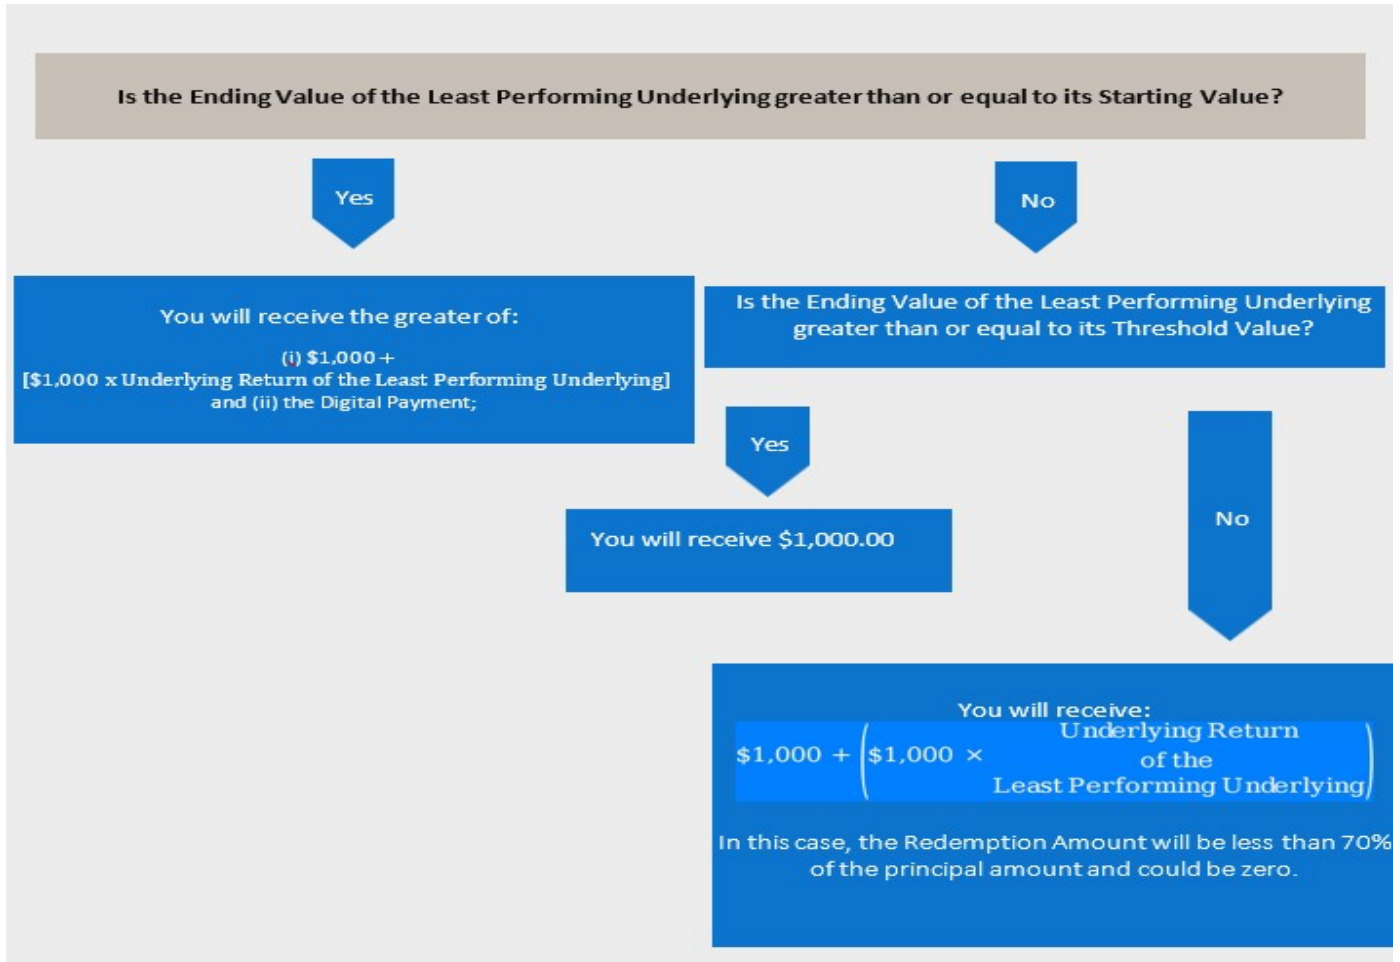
Is the Ending Value of the Least Performing Underlying greater than or equal to its Starting Value?

Yes

No

You will receive the greater of:

(i) \$1,000 + [\$1,000 x Underlying Return of the Least Performing Underlying] and (ii) the Digital Payment;

Is the Ending Value of the Least Performing Underlying greater than or equal to its Threshold Value?

Yes

You will receive \$1,000.00

No

You will receive:

$\$1,000 + \left(\$1,000 \times \begin{matrix} \text{Underlying Return} \\ \text{of the} \\ \text{Least Performing Underlying} \end{matrix}\right)$

In this case, the Redemption Amount will be less than 70% of the principal amount and could be zero.